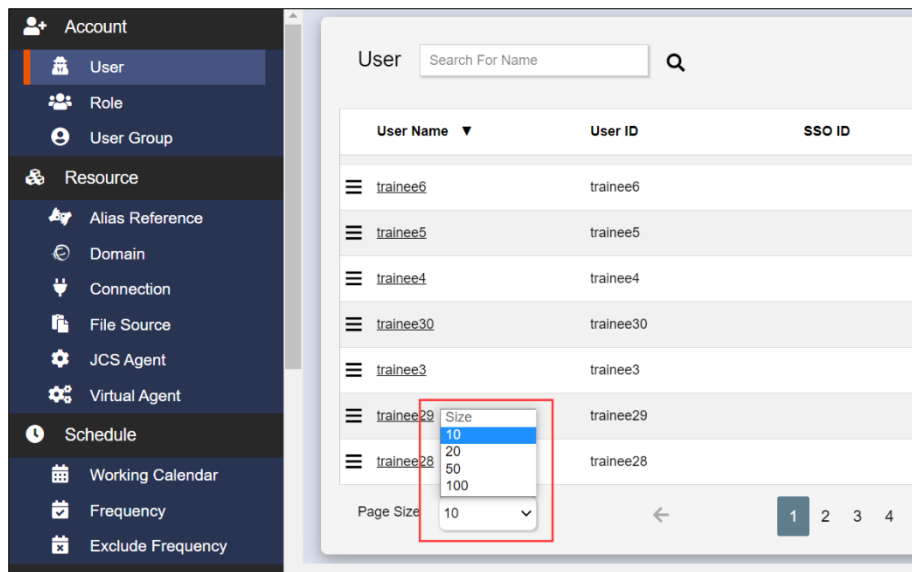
Account
User
Role
User Group
Resource
Alias Reference
Domain
Connection
File Source
JCS Agent
Virtual Agent
Schedule
Working Calendar
Frequency
Exclude Frequency

User
Search For Name

| User Name ▼ | User ID | SSO ID |
|---|---|---|
| trainee6 | trainee6 | |
| trainee5 | trainee5 | |
| trainee4 | trainee4 | |
| trainee30 | trainee30 | |
| trainee3 | trainee3 | |
| trainee29 | trainee29 | |
| trainee28 | trainee28 | |

Size
10
20
50
100

Page Size 10

1 2 3 4